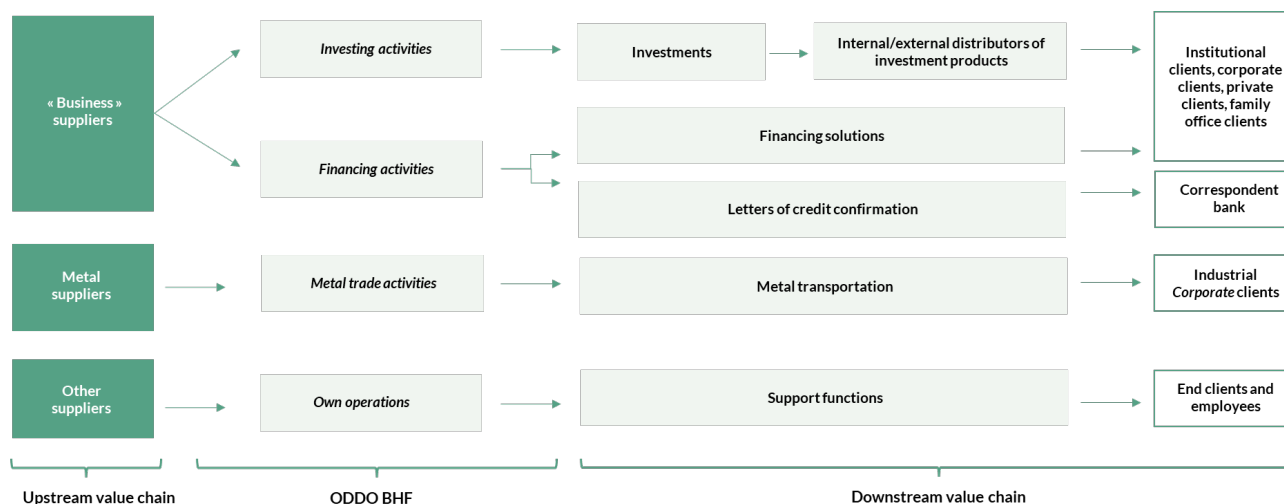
« Business » suppliers

Investing activities

Investments

Internal/external distributors of investment products

Institutional clients, corporate clients, private clients, family office clients

Financing activities

Financing solutions

Letters of credit confirmation

Correspondent bank

Metal suppliers

Metal trade activities

Metal transportation

Industrial Corporate clients

Other suppliers

Own operations

Support functions

End clients and employees

Upstream value chain

ODDO BHF

Downstream value chain